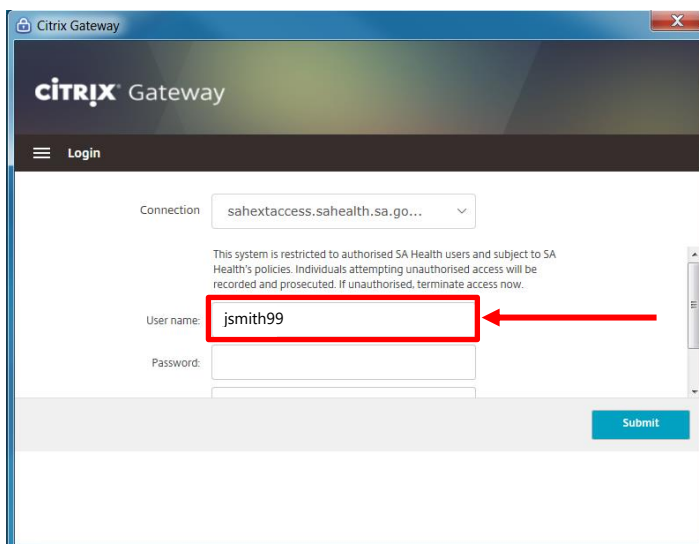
Citrix Gateway

CITRIX Gateway

Login

Connection sahextaccess.sahealth.sa.go...

This system is restricted to authorised SA Health users and subject to SA Health's policies. Individuals attempting unauthorised access will be recorded and prosecuted. If unauthorised, terminate access now.

User name: jsmith99

Password:

Submit